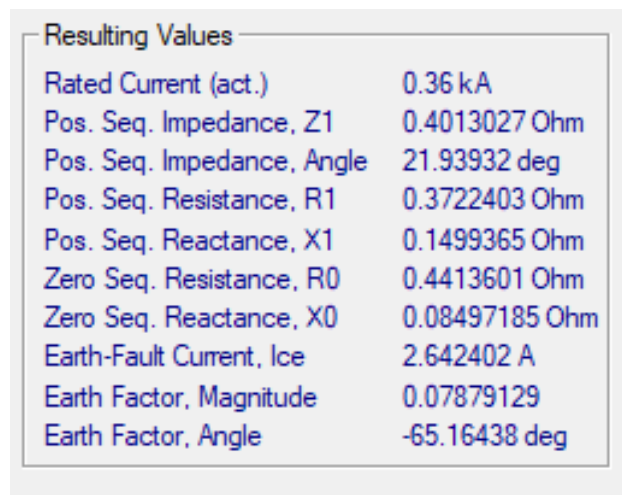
Resulting Values

| | |
|---|---|
| Rated Current (act.) | 0.36 kA |
| Pos. Seq. Impedance, Z1 | 0.4013027 Ohm |
| Pos. Seq. Impedance, Angle | 21.93932 deg |
| Pos. Seq. Resistance, R1 | 0.3722403 Ohm |
| Pos. Seq. Reactance, X1 | 0.1499365 Ohm |
| Zero Seq. Resistance, R0 | 0.4413601 Ohm |
| Zero Seq. Reactance, X0 | 0.08497185 Ohm |
| Earth-Fault Current, Ice | 2.642402 A |
| Earth Factor, Magnitude | 0.07879129 |
| Earth Factor, Angle | -65.16438 deg |